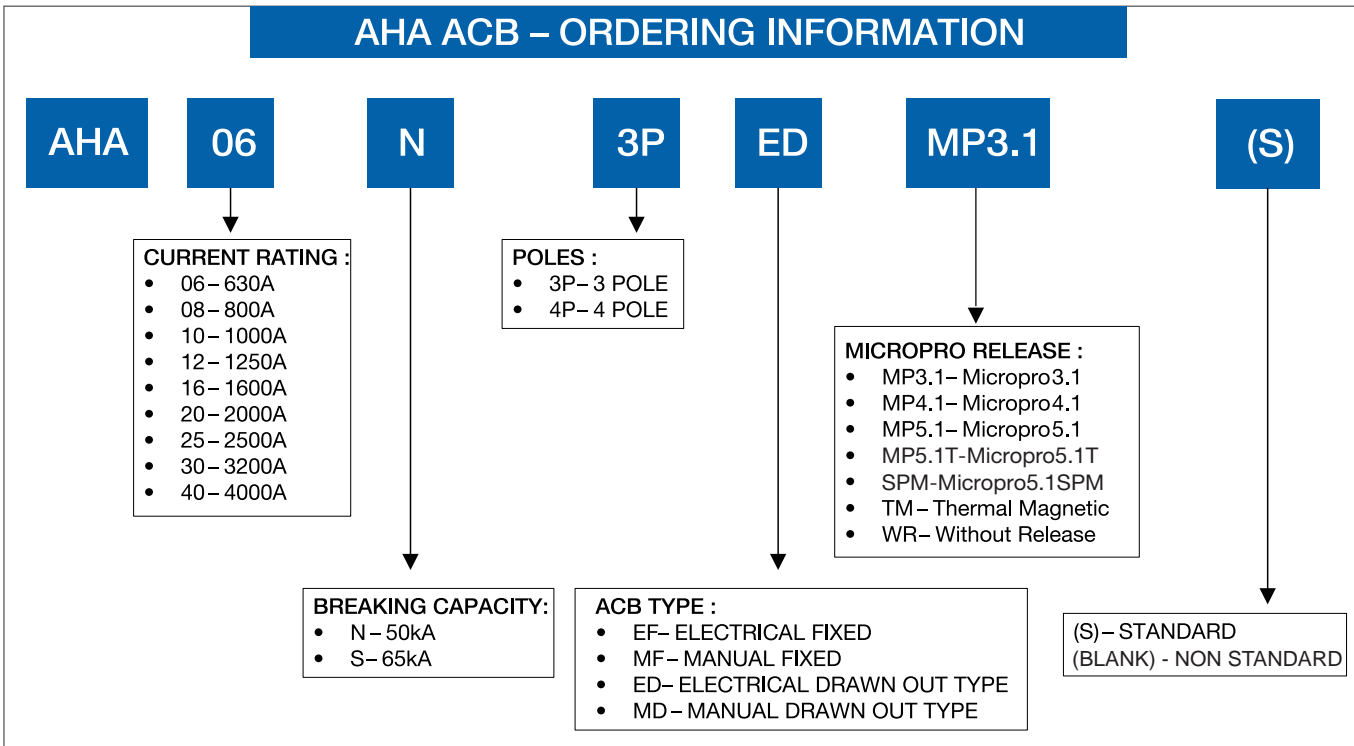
AHA ACB – ORDERING INFORMATION

AHA 06 N 3P ED MP3.1 (S)

CURRENT RATING :
- 06 – 630A
- 08 – 800A
- 10 – 1000A
- 12 – 1250A
- 16 – 1600A
- 20 – 2000A
- 25 – 2500A
- 30 – 3200A
- 40 – 4000A

POLES :
- 3P– 3 POLE
- 4P– 4 POLE

MICROPRO RELEASE :
- MP3.1– Micropro3.1
- MP4.1– Micropro4.1
- MP5.1– Micropro5.1
- MP5.1T-Micropro5.1T
- SPM-Micropro5.1SPM
- TM – Thermal Magnetic
- WR– Without Release

BREAKING CAPACITY:
- N – 50kA
- S– 65kA

ACB TYPE :
- EF– ELECTRICAL FIXED
- MF– MANUAL FIXED
- ED– ELECTRICAL DRAWN OUT TYPE
- MD – MANUAL DRAWN OUT TYPE

(S) – STANDARD
(BLANK) - NON STANDARD